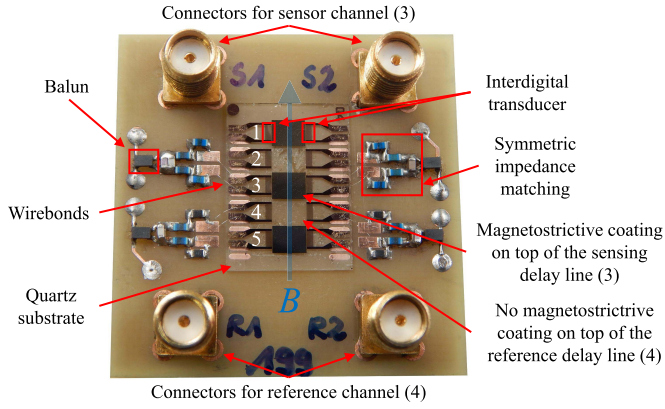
Connectors for sensor channel (3)

Balun

Interdigital transducer

Symmetric impedance matching

Wirebonds

Magnetostrictive coating on top of the sensing delay line (3)

Quartz substrate

No magnetostrictrive coating on top of the reference delay line (4)

Connectors for reference channel (4)

S1 S2

1
2
3
4
5

$B$

R1 R2

199